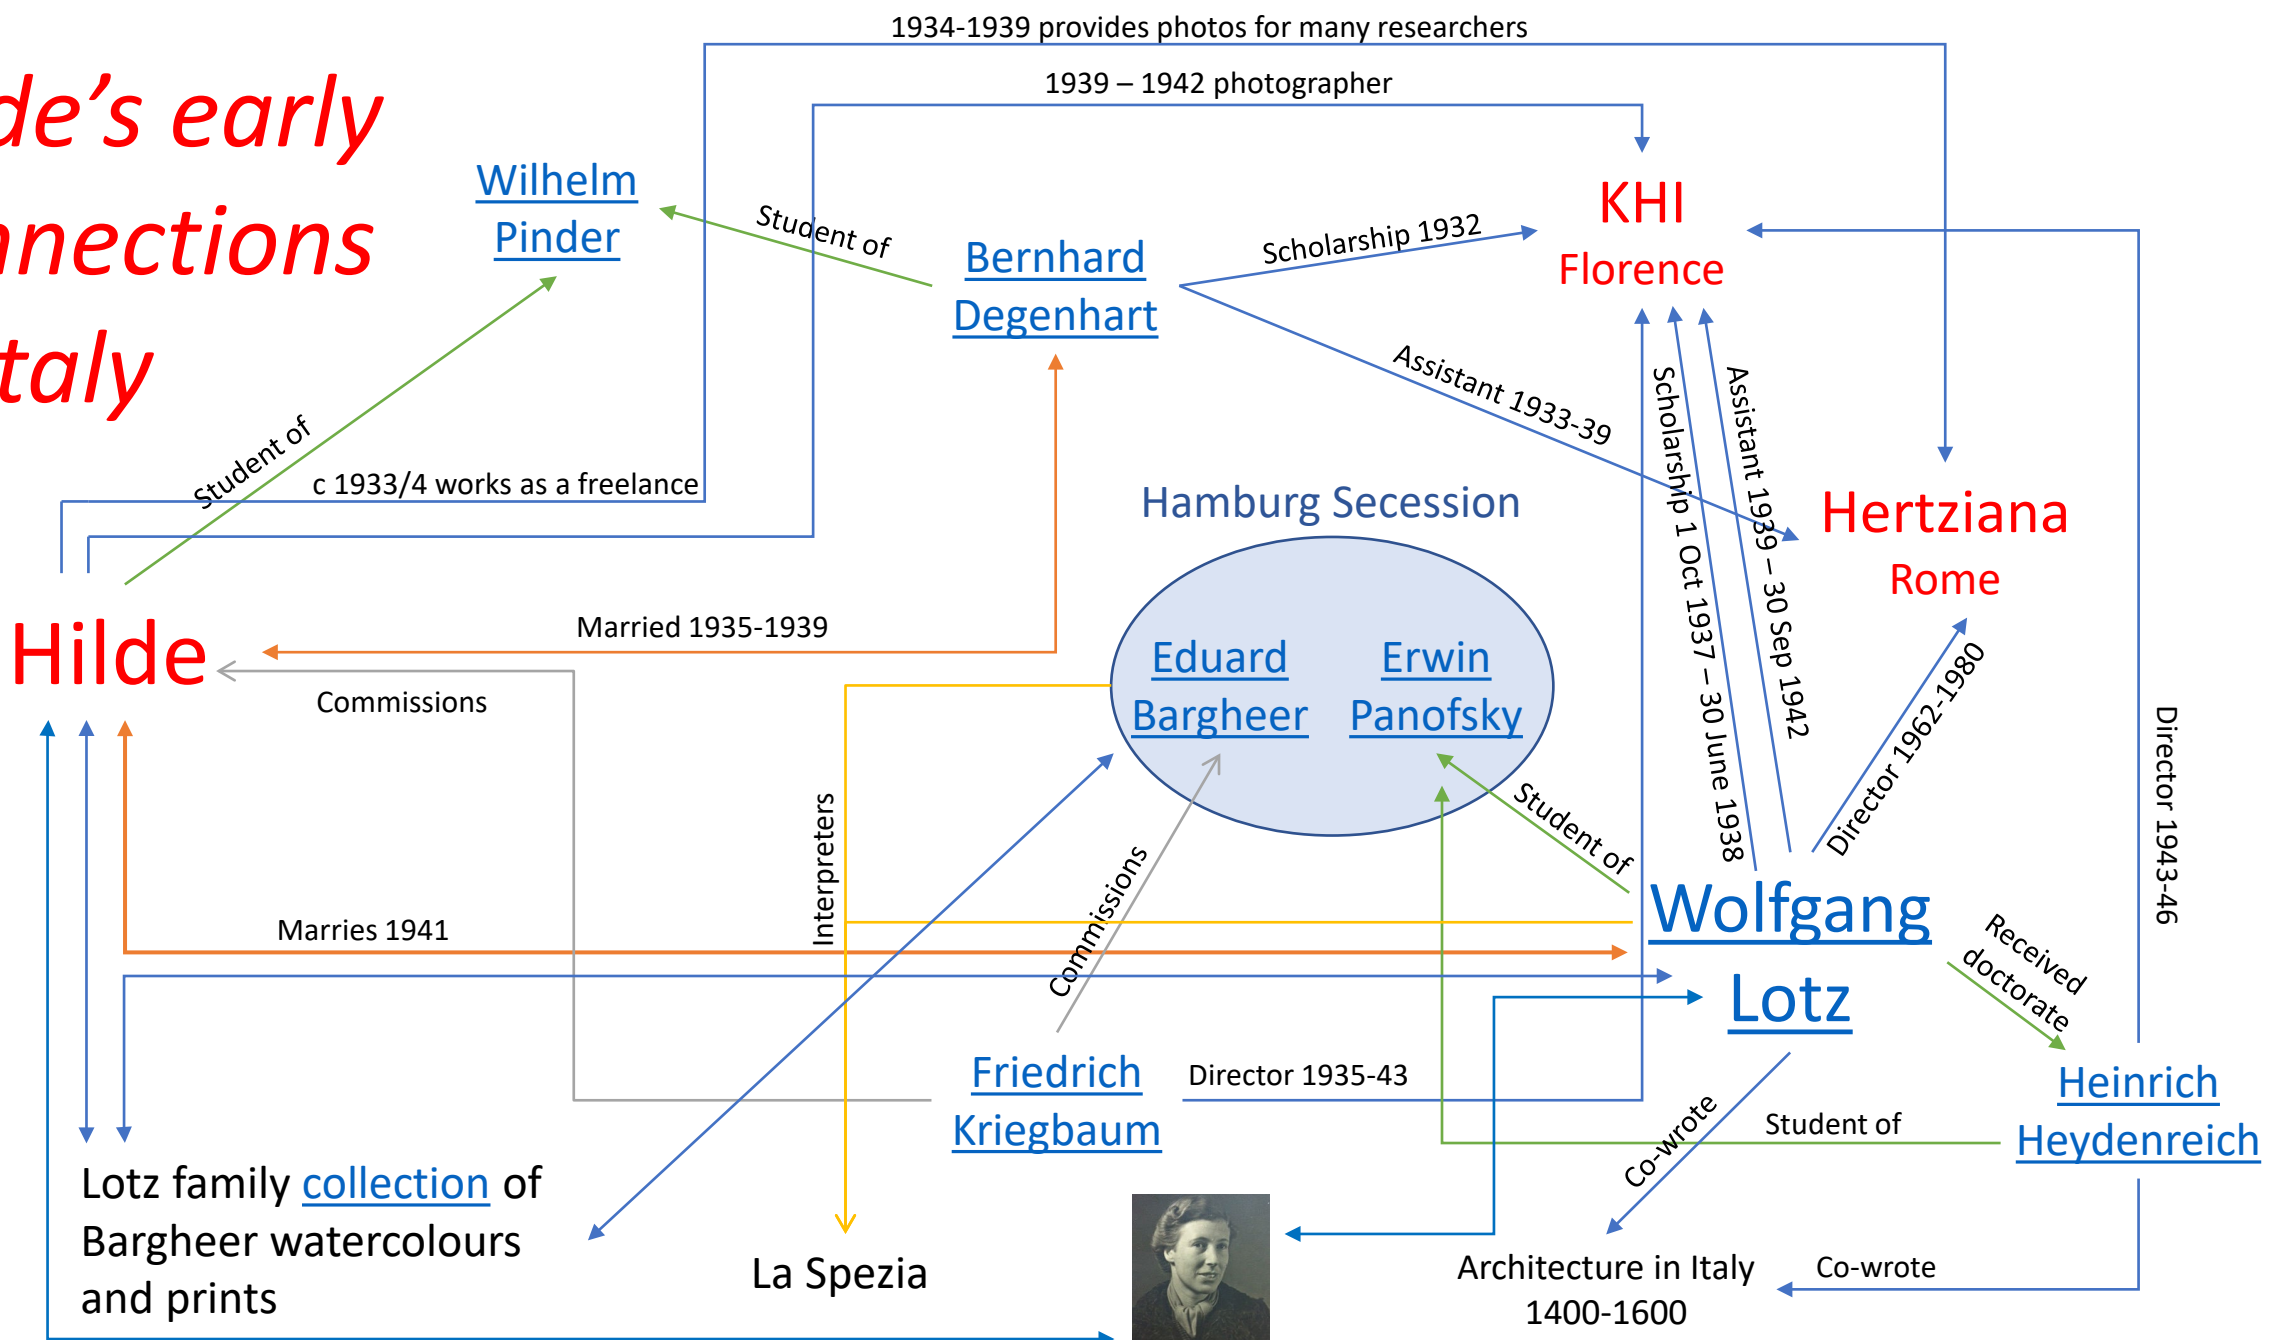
de's early
nnections
taly

1934-1939 provides photos for many researchers
1939 – 1942 photographer

Wilhelm Pinder

Student of

Bernhard Degenhart

Scholarship 1932

KHI
Florence

Assistant 1933-39

Student of

c 1933/4 works as a freelance

Hamburg Secession

Scholarship 1 Oct 1937 – 30 June 1938

Assistant 1939 – 30 Sep 1942

Hertziana
Rome

Hilde

Married 1935-1939

Commissions

Eduard Bargheer

Erwin Panofsky

Director 1962-1980

Director 1943-46

Interpreters

Student of

Commissions

Marries 1941

Wolfgang Lotz

Received doctorate

Friedrich Kriegbaum

Director 1935-43

Heinrich Heydenreich

Student of

Co-wrote

Lotz family collection of Bargheer watercolours and prints

La Spezia

Architecture in Italy 1400-1600

Co-wrote